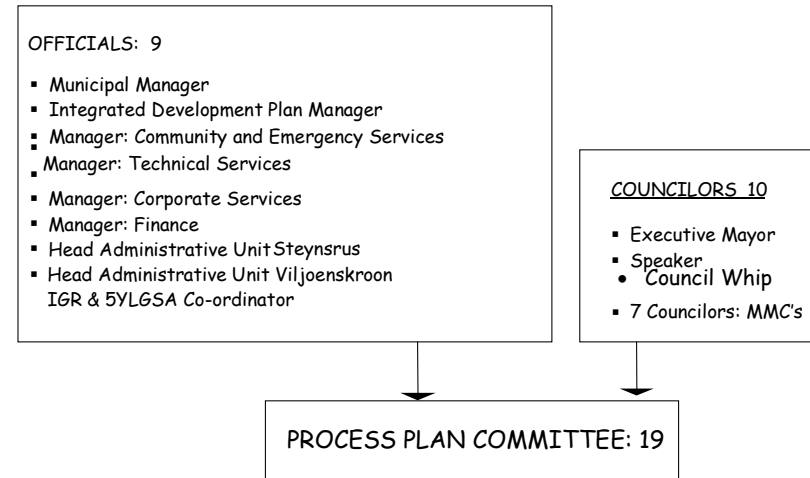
OFFICIALS: 9

- Municipal Manager
- Integrated Development Plan Manager
- Manager: Community and Emergency Services
- Manager: Technical Services
- Manager: Corporate Services
- Manager: Finance
- Head Administrative Unit Steynsrus
- Head Administrative Unit Viljoenskroon
IGR & 5YLGSA Co-ordinator

COUNCILORS 10

- Executive Mayor
- Speaker
- Council Whip
- 7 Councilors: MMC's

PROCESS PLAN COMMITTEE: 19